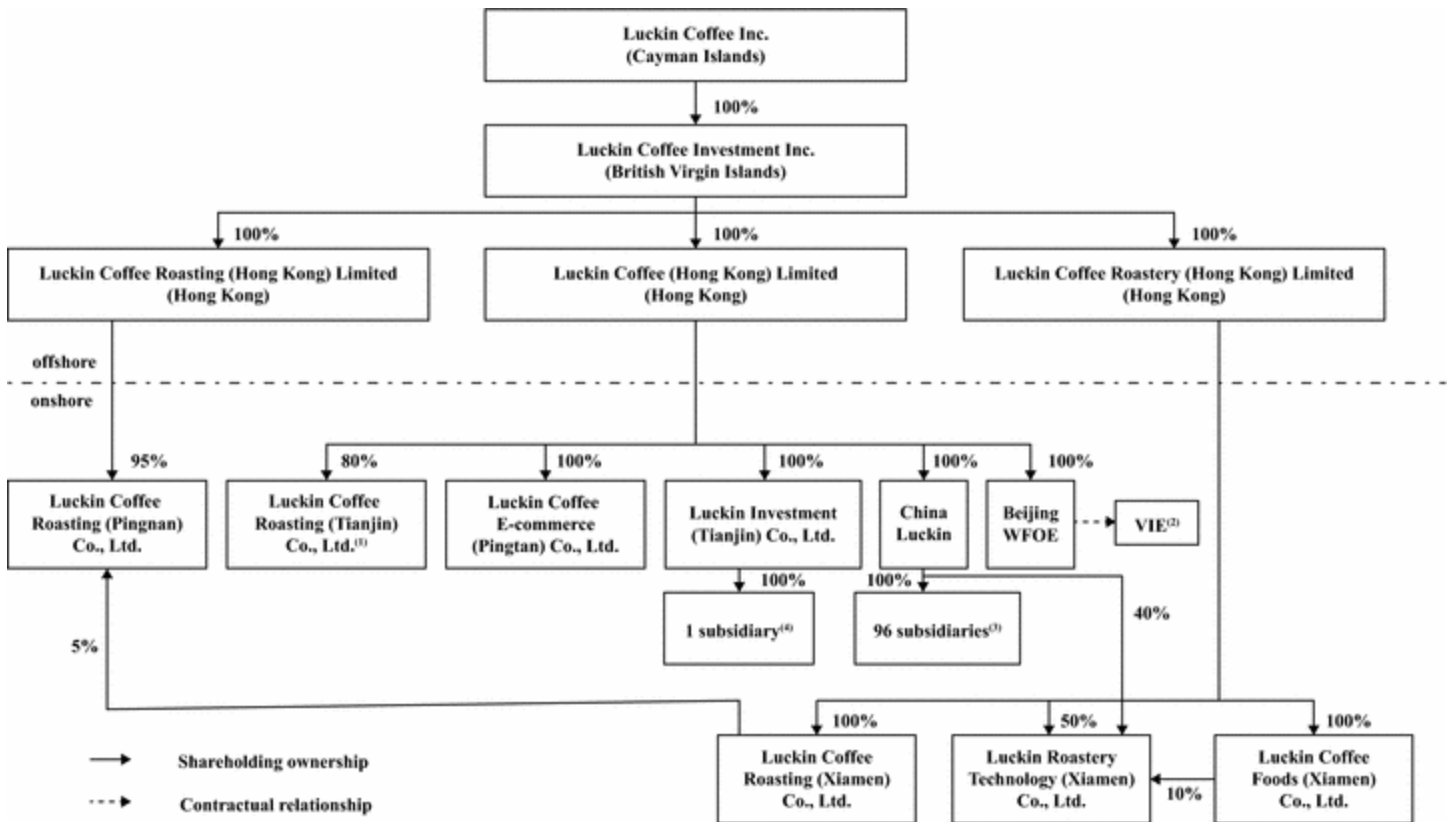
Luckin Coffee Inc.
(Cayman Islands)

100%

Luckin Coffee Investment Inc.
(British Virgin Islands)

100%

100%

100%

Luckin Coffee Roasting (Hong Kong) Limited
(Hong Kong)

Luckin Coffee (Hong Kong) Limited
(Hong Kong)

Luckin Coffee Roastery (Hong Kong) Limited
(Hong Kong)

offshore

onshore

95%

80%

100%

100%

100%

100%

Luckin Coffee Roasting (Pingnan) Co., Ltd.

Luckin Coffee Roasting (Tianjin) Co., Ltd.$^{(1)}$

Luckin Coffee E-commerce (Pingtan) Co., Ltd.

Luckin Investment (Tianjin) Co., Ltd.

China Luckin

Beijing WFOE

VIE$^{(2)}$

100%

100%

40%

1 subsidiary$^{(4)}$

96 subsidiaries$^{(3)}$

5%

100%

50%

100%

Luckin Coffee Roasting (Xiamen) Co., Ltd.

Luckin Roastery Technology (Xiamen) Co., Ltd.

10%

Luckin Coffee Foods (Xiamen) Co., Ltd.

Shareholding ownership

Contractual relationship